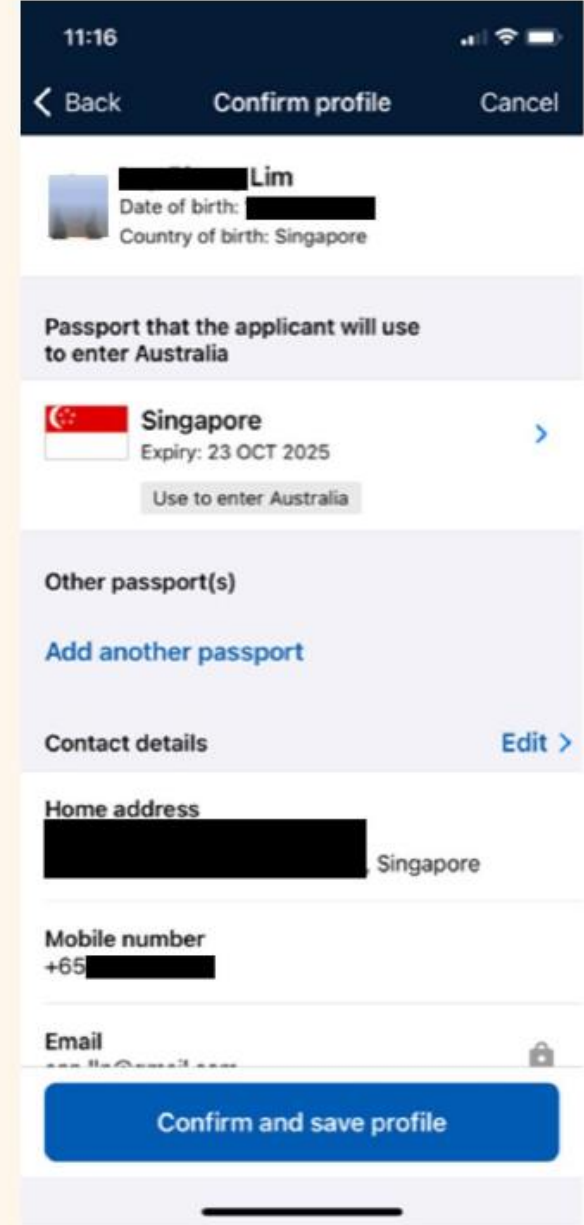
11:16

Back Confirm profile Cancel

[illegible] Lim
Date of birth: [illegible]
Country of birth: Singapore

Passport that the applicant will use to enter Australia

Singapore
Expiry: 23 OCT 2025
Use to enter Australia

Other passport(s)

Add another passport

Contact details Edit

Home address
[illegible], Singapore

Mobile number
+65 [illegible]

Email
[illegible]

Confirm and save profile